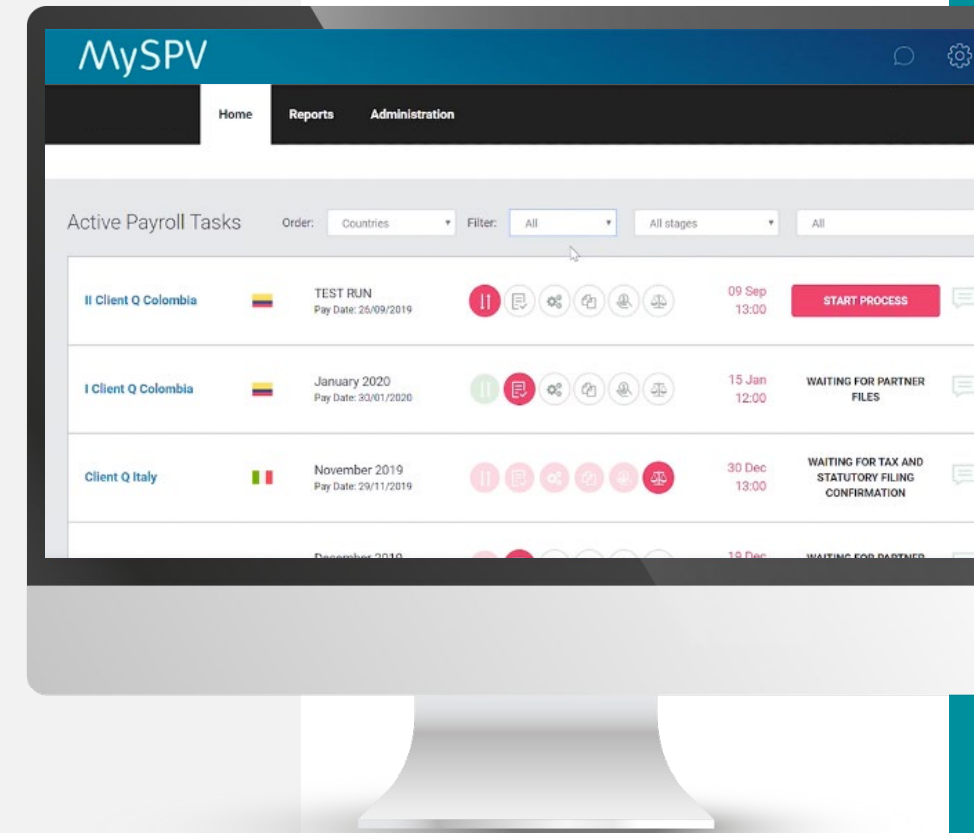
MySPV

Home Reports Administration

Active Payroll Tasks Order: Countries Filter: All All stages All

| | | | |
|---|---|---|---|
| II Client Q Colombia | TEST RUN Pay Date: 25/09/2019 | 09 Sep 13:00 | START PROCESS |
| I Client Q Colombia | January 2020 Pay Date: 30/01/2020 | 15 Jan 12:00 | WAITING FOR PARTNER FILES |
| Client Q Italy | November 2019 Pay Date: 29/11/2019 | 30 Dec 13:00 | WAITING FOR TAX AND STATUTORY FILING CONFIRMATION |
| | December 2019 | 19 Dec | WAITING FOR PARTNER |